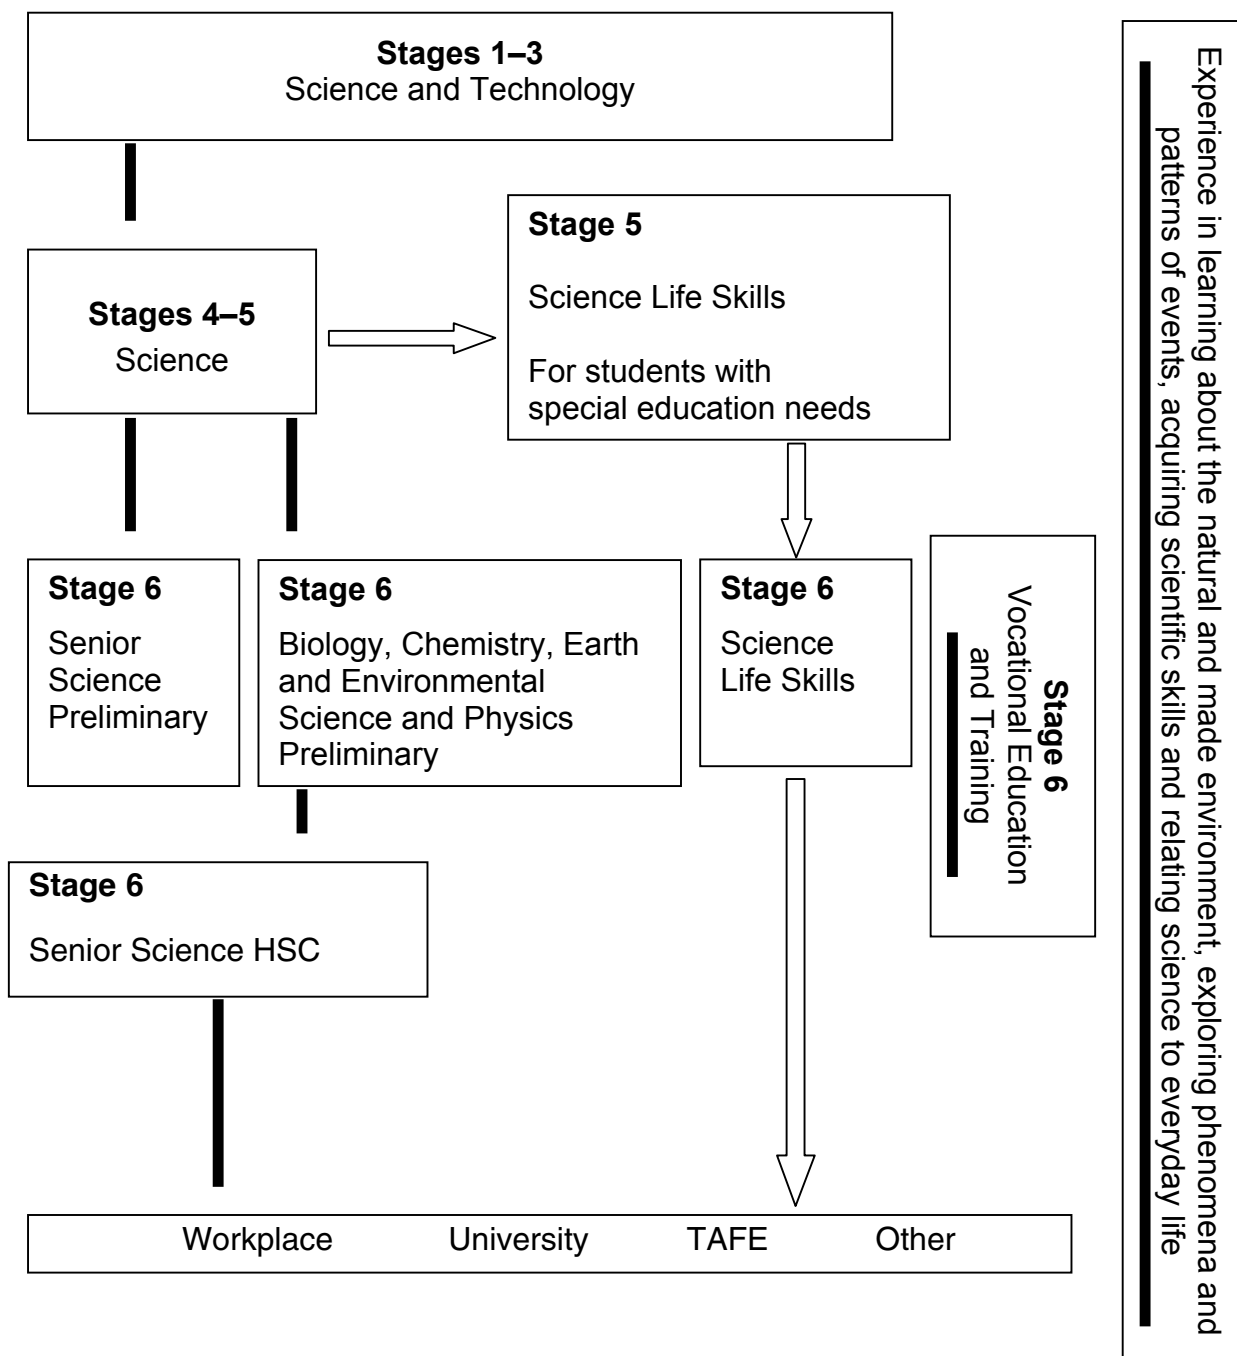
**Stages 1–3**
Science and Technology

**Stages 4–5**
Science

**Stage 5**

Science Life Skills

For students with special education needs

**Stage 6**

Senior Science Preliminary

**Stage 6**

Biology, Chemistry, Earth and Environmental Science and Physics Preliminary

**Stage 6**

Science Life Skills

**Stage 6**
Vocational Education and Training

**Stage 6**

Senior Science HSC

Workplace University TAFE Other

Experience in learning about the natural and made environment, exploring phenomena and patterns of events, acquiring scientific skills and relating science to everyday life